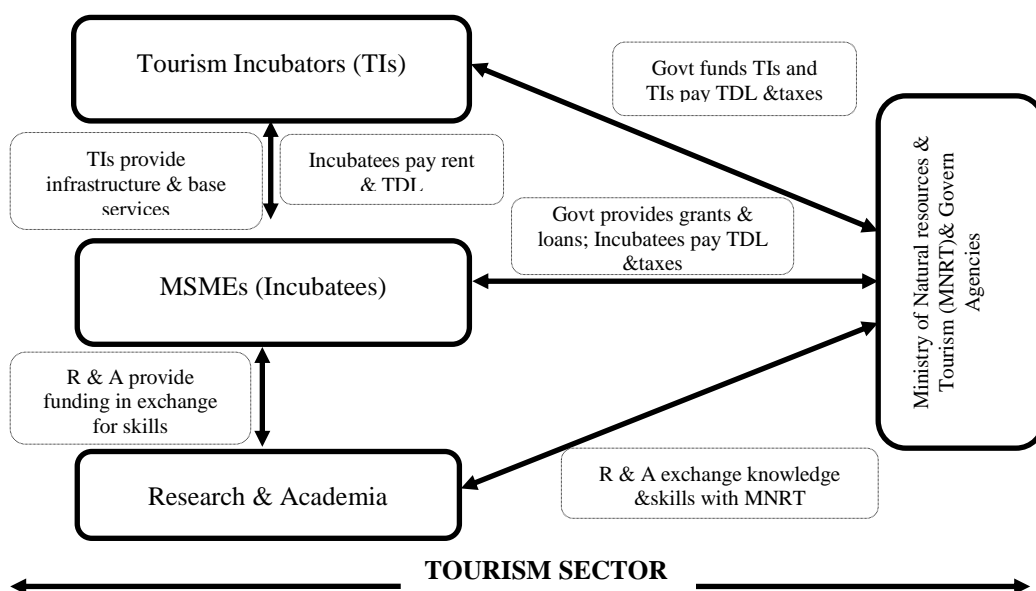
Tourism Incubators (TIs)

Govt funds TIs and TIs pay TDL &taxes

TIs provide infrastructure & base services

Incubatees pay rent & TDL

Govt provides grants & loans; Incubatees pay TDL &taxes

MSMEs (Incubatees)

Ministry of Natural resources & Tourism (MNRT)& Govern Agencies

R & A provide funding in exchange for skills

Research & Academia

R & A exchange knowledge &skills with MNRT

TOURISM SECTOR